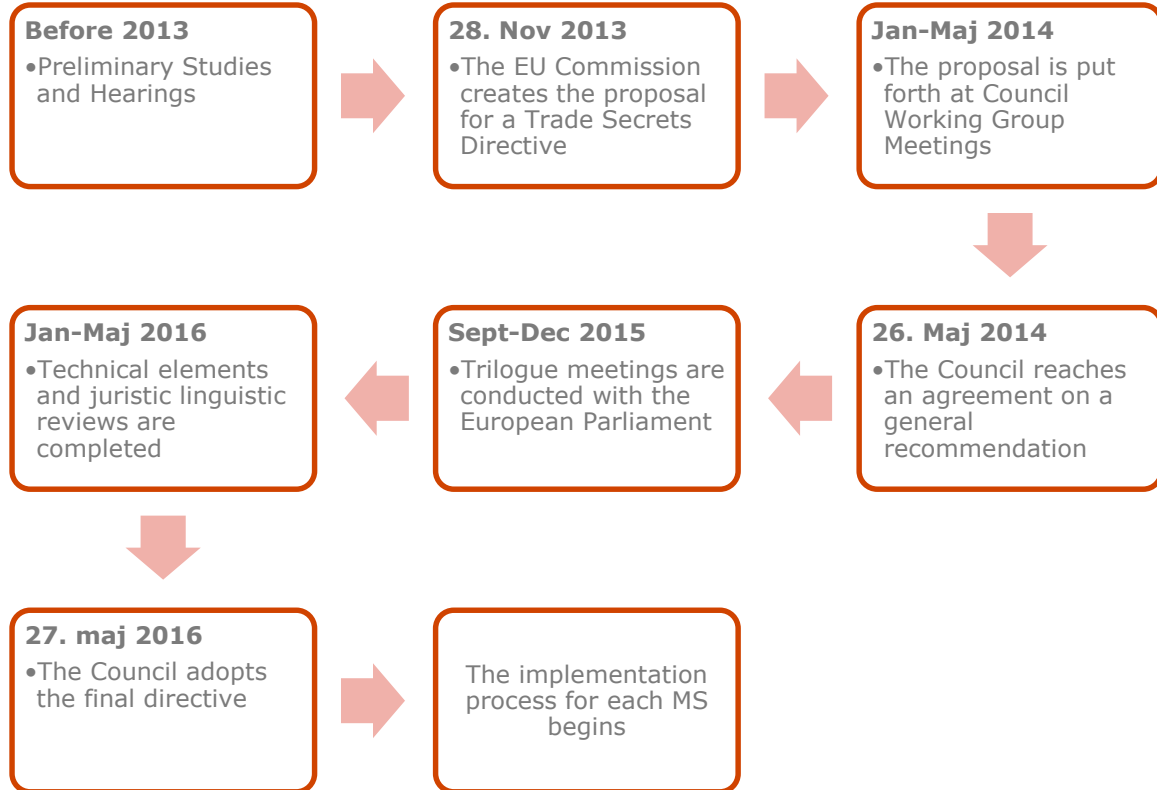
Before 2013
•Preliminary Studies and Hearings

28. Nov 2013
•The EU Commission creates the proposal for a Trade Secrets Directive

Jan-Maj 2014
•The proposal is put forth at Council Working Group Meetings

26. Maj 2014
•The Council reaches an agreement on a general recommendation

Sept-Dec 2015
•Trilogue meetings are conducted with the European Parliament

Jan-Maj 2016
•Technical elements and juristic linguistic reviews are completed

27. maj 2016
•The Council adopts the final directive

The implementation process for each MS begins